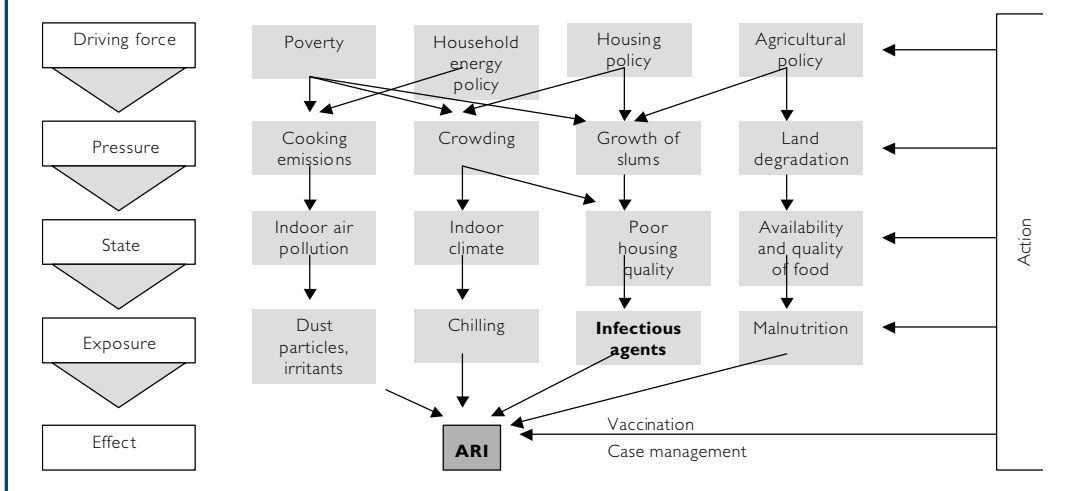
Driving force
Poverty
Household energy policy
Housing policy
Agricultural policy

Pressure
Cooking emissions
Crowding
Growth of slums
Land degradation

State
Indoor air pollution
Indoor climate
Poor housing quality
Availability and quality of food

Exposure
Dust particles, irritants
Chilling
**Infectious agents**
Malnutrition

Effect
**ARI**
Vaccination
Case management

Action